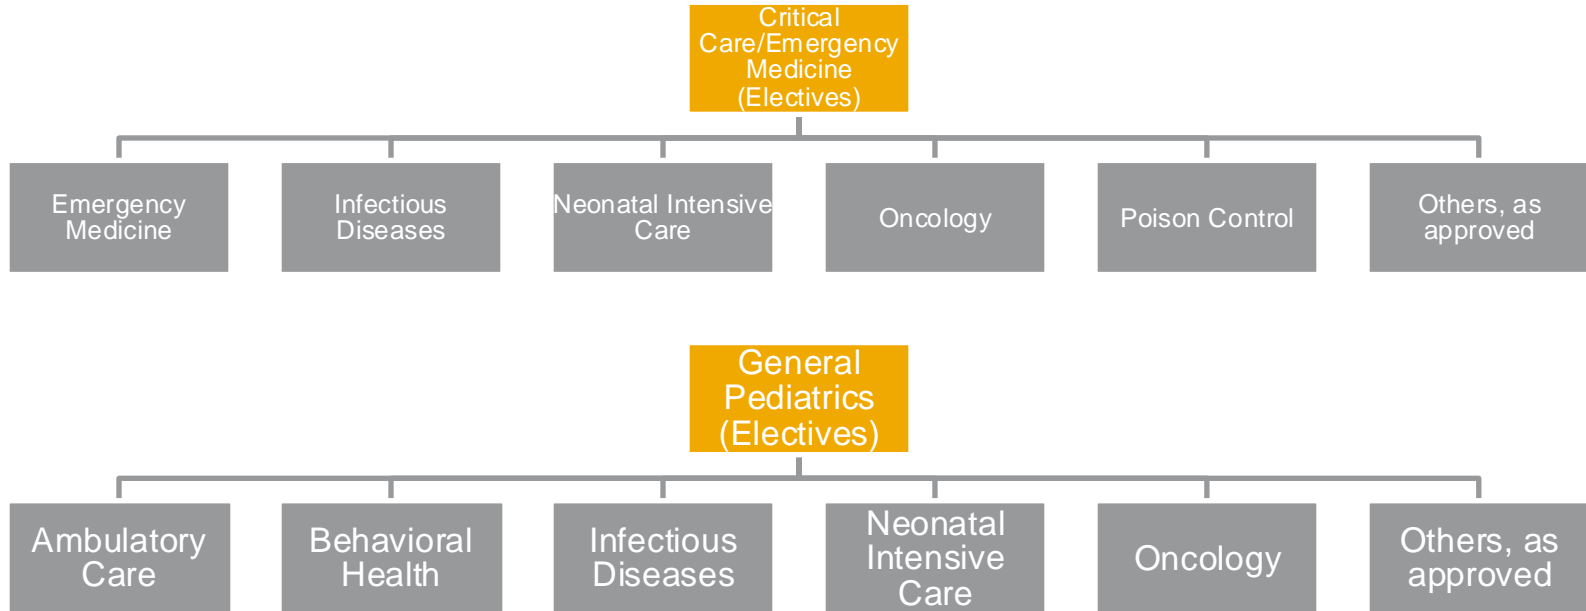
Critical Care/Emergency Medicine (Electives)

Emergency Medicine

Infectious Diseases

Neonatal Intensive Care

Oncology

Poison Control

Others, as approved

General Pediatrics (Electives)

Ambulatory Care

Behavioral Health

Infectious Diseases

Neonatal Intensive Care

Oncology

Others, as approved